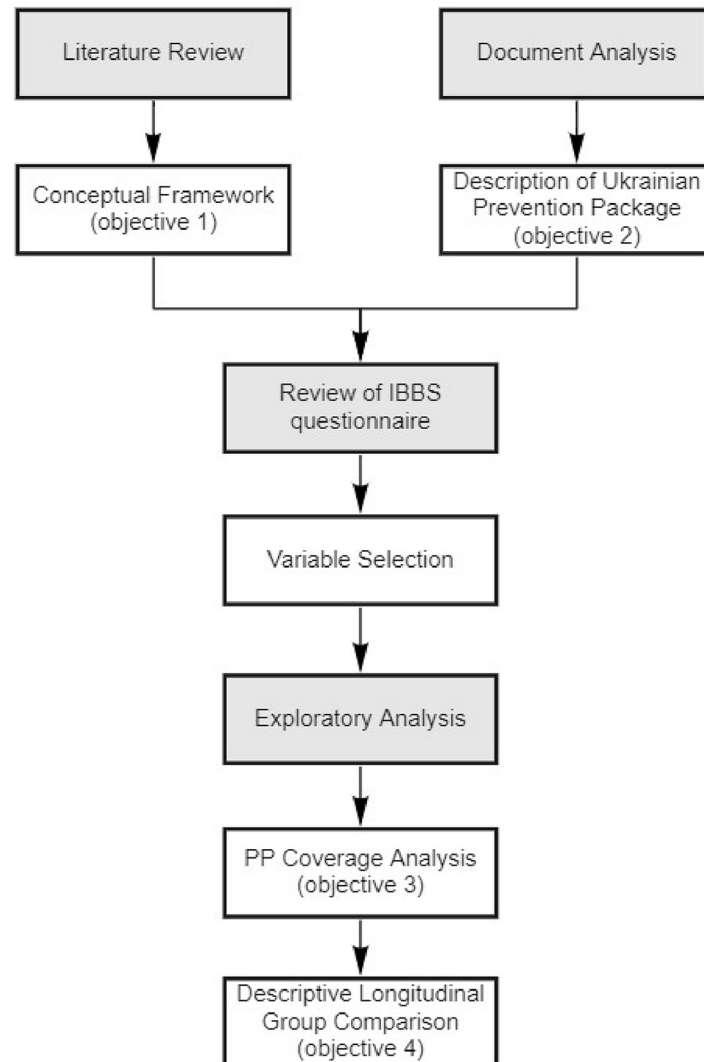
Literature Review

Document Analysis

Conceptual Framework (objective 1)

Description of Ukrainian Prevention Package (objective 2)

Review of IBBS questionnaire

Variable Selection

Exploratory Analysis

PP Coverage Analysis (objective 3)

Descriptive Longitudinal Group Comparison (objective 4)